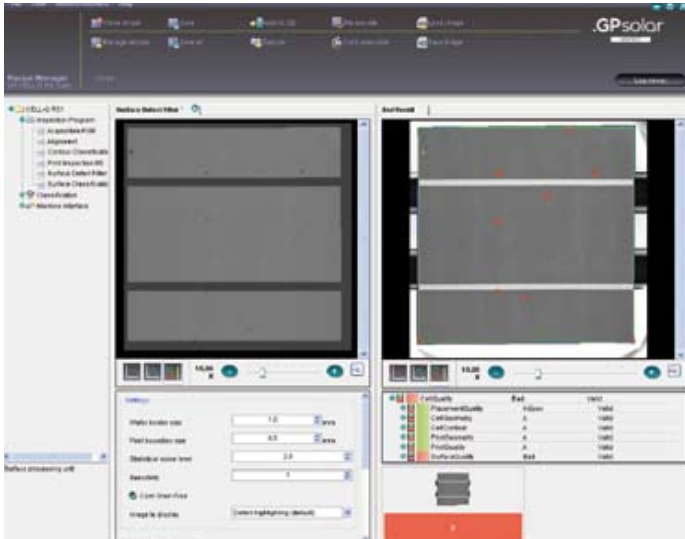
.GPsolar

Recipe Manager

CELL-Q RD1
Inspection Program
Acquisition RGB
Alignment
Contour Classificatio
Print Inspection 60
Surface Defect Filter
Surface Classificatio
Classification
Machine Interface

Surface processing unit

Surface Defect Filter

Cell Result

16.00 x

16.00 x

Settings

Wafer border size 1.0 mm
Pixel boundary size 4.0 mm
Statistical noise level 3.0
Iterations 1
Cont. Grain Free
Image to display: Defect highlighting (default)

CellQuality Bad Valid
PlacementQuality Yellow Valid
CellGeometry A Valid
CellContour A Valid
PrintGeometry A Valid
PrintQuality A Valid
SurfaceQuality Bad Valid